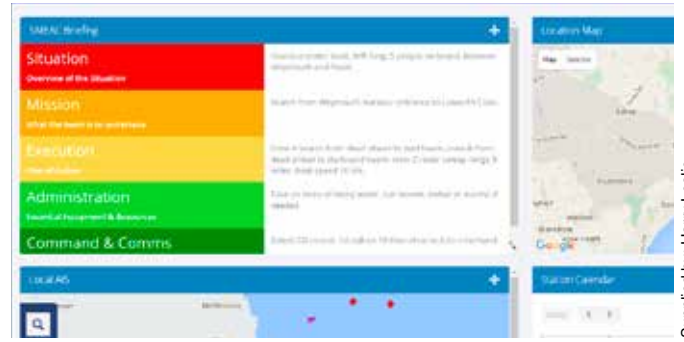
SMEAC Briefing

Situation
Overview of the Situation

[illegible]

Mission
What the team is to undertake

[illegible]

Execution
Plan of action

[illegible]

Administration
Essential Equipment & Resources

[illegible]

Command & Comms

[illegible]

Location Map

Map Satellite

Google

Local AIS

Station Calendar

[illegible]